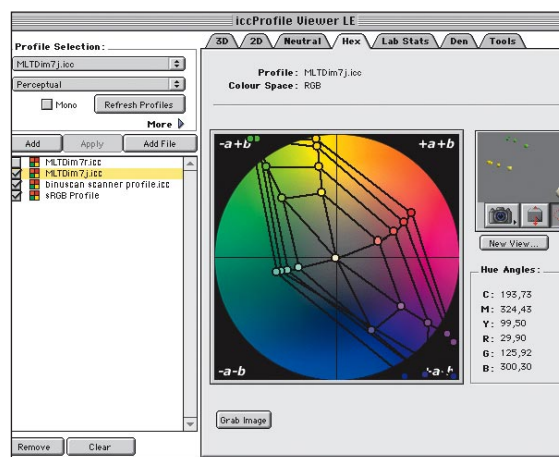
iccProfile Viewer LE

Profile Selection:
MLTDim7j.icc
Perceptual
Mono
Refresh Profiles
More
Add
Apply
Add File
MLTDim7r.icc
MLTDim7j.icc
binuscan scanner profile.icc
sRGB Profile
Remove
Clear

3D
2D
Neutral
Hex
Lab Stats
Den
Tools

Profile : MLTDim7j.icc
Colour Space : RGB

-a+b
+a+b
-a-b
+a-b

New View...

Hue Angles:
C: 193,73
M: 324,43
Y: 99,50
R: 29,90
G: 125,92
B: 300,30

Grab Image